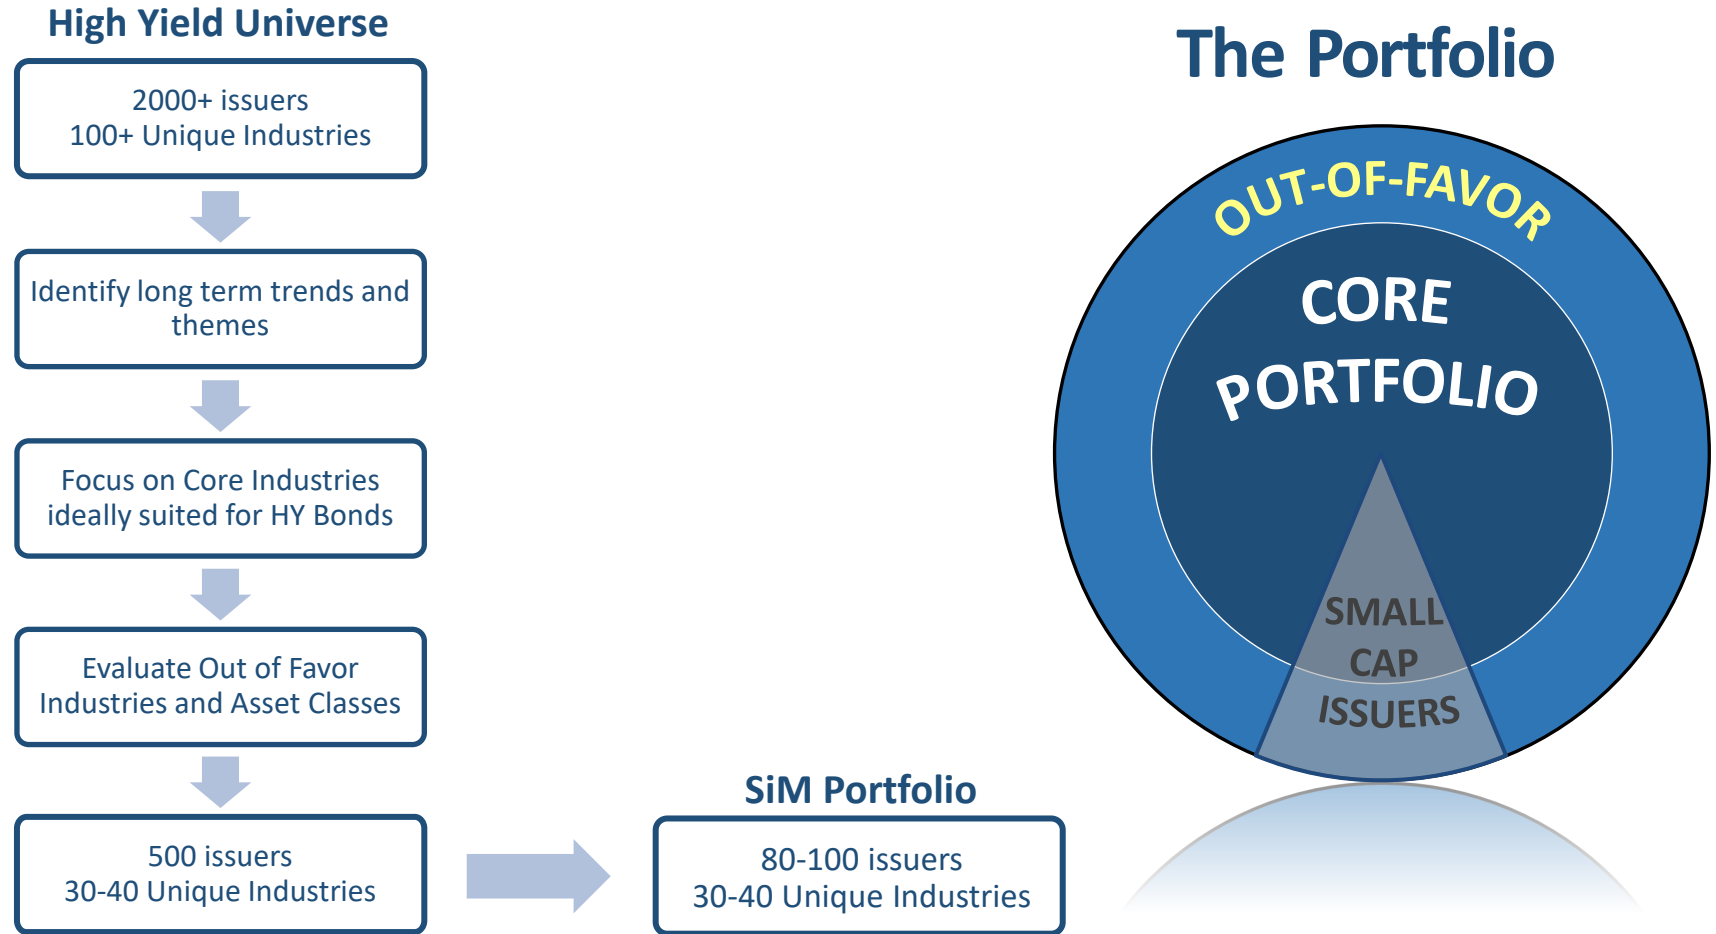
High Yield Universe

2000+ issuers
100+ Unique Industries

Identify long term trends and themes

Focus on Core Industries ideally suited for HY Bonds

Evaluate Out of Favor Industries and Asset Classes

500 issuers
30-40 Unique Industries

SiM Portfolio

80-100 issuers
30-40 Unique Industries

The Portfolio

OUT-OF-FAVOR

CORE PORTFOLIO

SMALL CAP ISSUERS